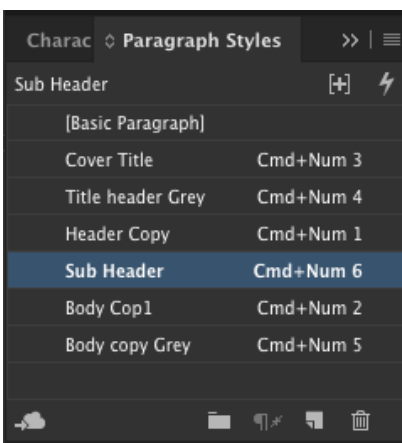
Charac ◊ Paragraph Styles >>

Sub Header

[Basic Paragraph]

| Cover Title | Cmd+Num 3 |
|---|---|
| Title header Grey | Cmd+Num 4 |
| Header Copy | Cmd+Num 1 |
| Sub Header | Cmd+Num 6 |
| Body Cop1 | Cmd+Num 2 |
| Body copy Grey | Cmd+Num 5 |